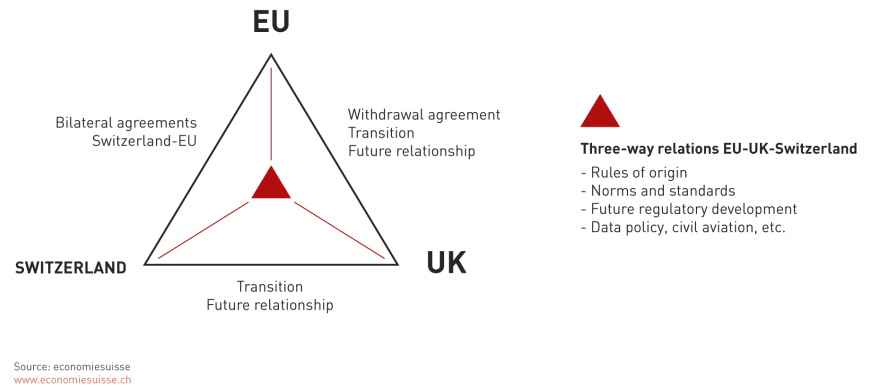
EU

Bilateral agreements
Switzerland-EU

Withdrawal agreement
Transition
Future relationship

SWITZERLAND

UK

Transition
Future relationship

Three-way relations EU-UK-Switzerland
- Rules of origin
- Norms and standards
- Future regulatory development
- Data policy, civil aviation, etc.

Source: economiesuisse
www.economiesuisse.ch